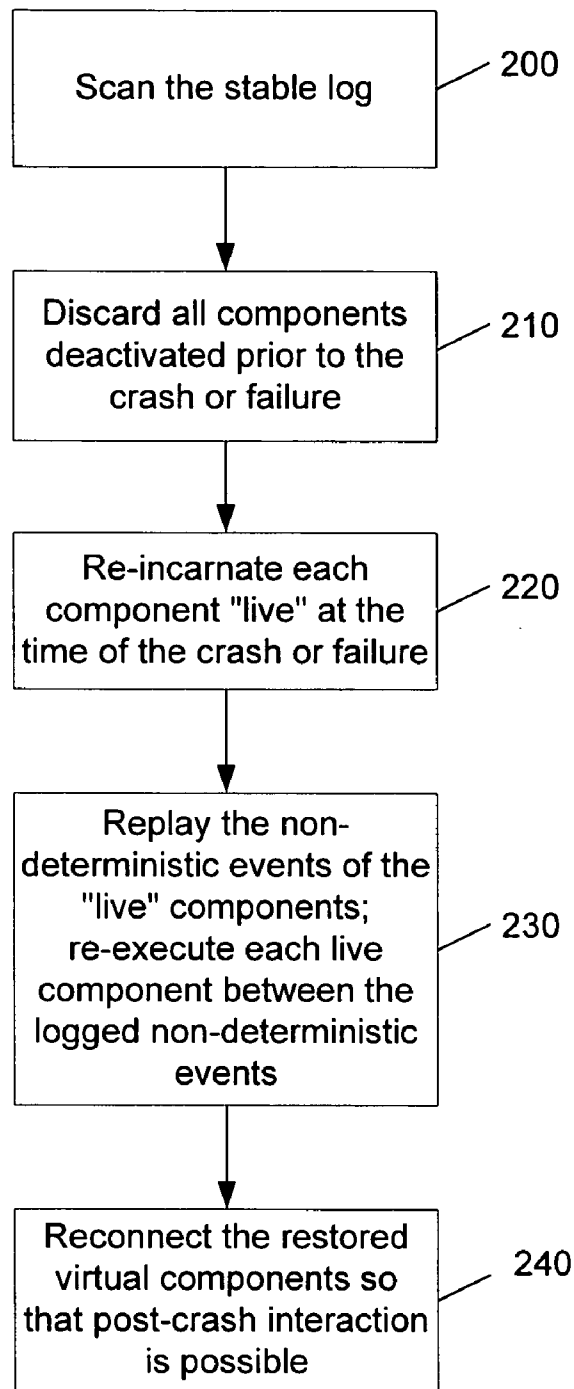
Scan the stable log

200

Discard all components deactivated prior to the crash or failure

210

Re-incarnate each component "live" at the time of the crash or failure

220

Replay the non-deterministic events of the "live" components; re-execute each live component between the logged non-deterministic events

230

Reconnect the restored virtual components so that post-crash interaction is possible

240